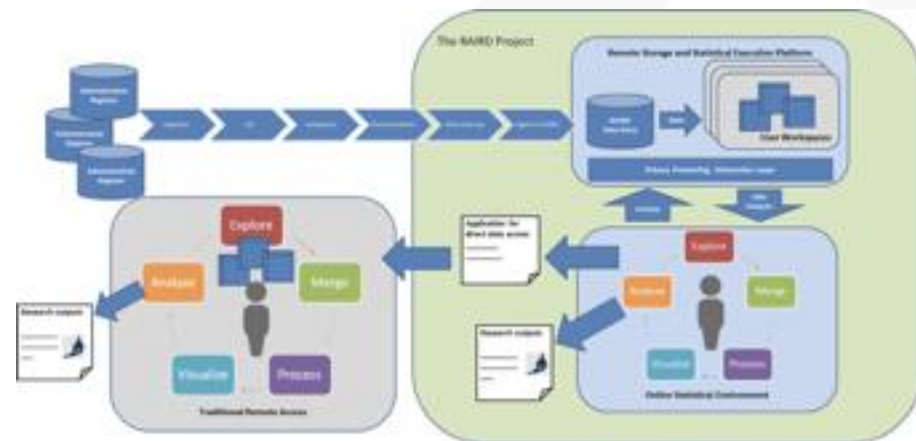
The RAIRD Project

Remote Storage and Statistical Execution Platform

Administrative Register

Administrative Register

Administrative Register

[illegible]

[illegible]

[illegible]

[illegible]

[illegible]

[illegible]

RAIRD Data Store

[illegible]

User Workspaces

Privacy Protecting Interaction Layer

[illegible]

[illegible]

Application for direct data access

Explore

Analyze

Merge

Visualize

Process

Research outputs

Traditional Remote Access

Explore

Analyze

Merge

Visualize

Process

Research outputs

Online Statistical Environment